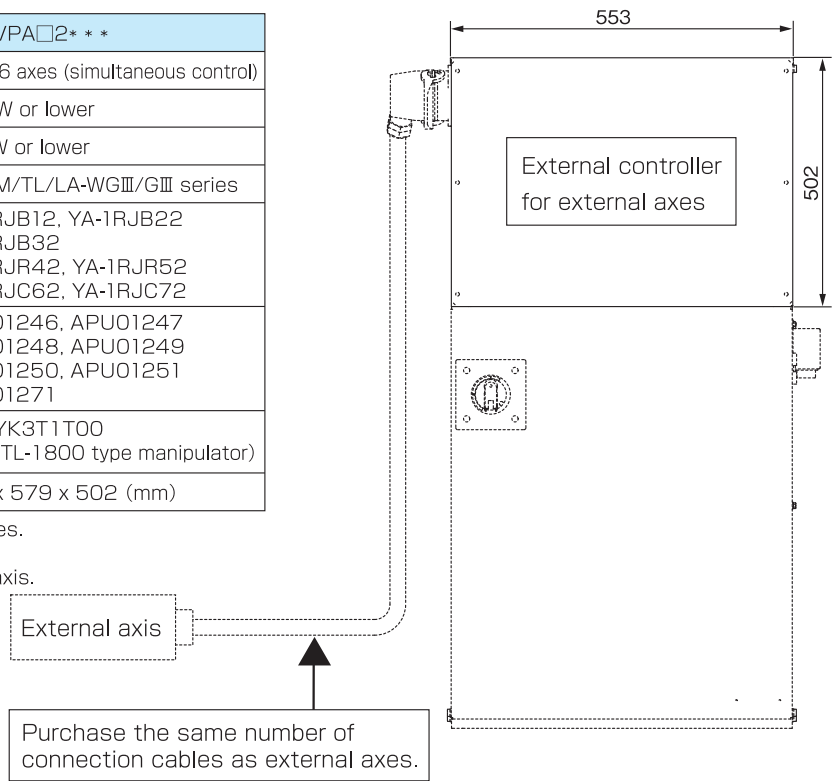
| /PA□2＊＊＊ |
|---|
| 6 axes (simultaneous control) |
| V or lower |
| V or lower |
| M/TL/LA-WGⅢ/GⅢ series |
| RJB12, YA-1RJB22 RJB32 RJR42, YA-1RJR52 RJC62, YA-1RJC72 |
| 01246, APU01247 01248, APU01249 01250, APU01251 01271 |
| YK3T1T00 TL-1800 type manipulator) |
| x 579 x 502 (mm) |

es.

xis.

553

502

External controller for external axes

External axis

Purchase the same number of connection cables as external axes.